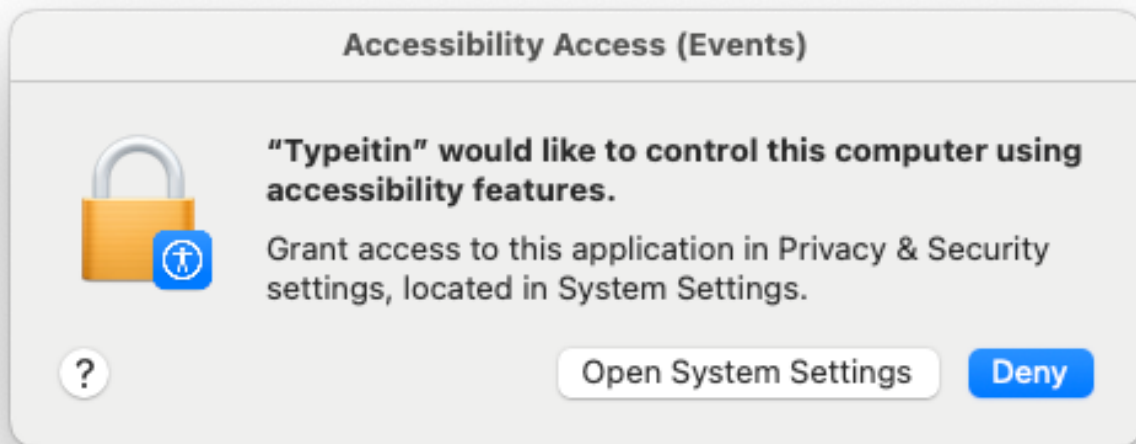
Accessibility Access (Events)

"Typeitin" would like to control this computer using accessibility features.

Grant access to this application in Privacy & Security settings, located in System Settings.

?

Open System Settings

Deny